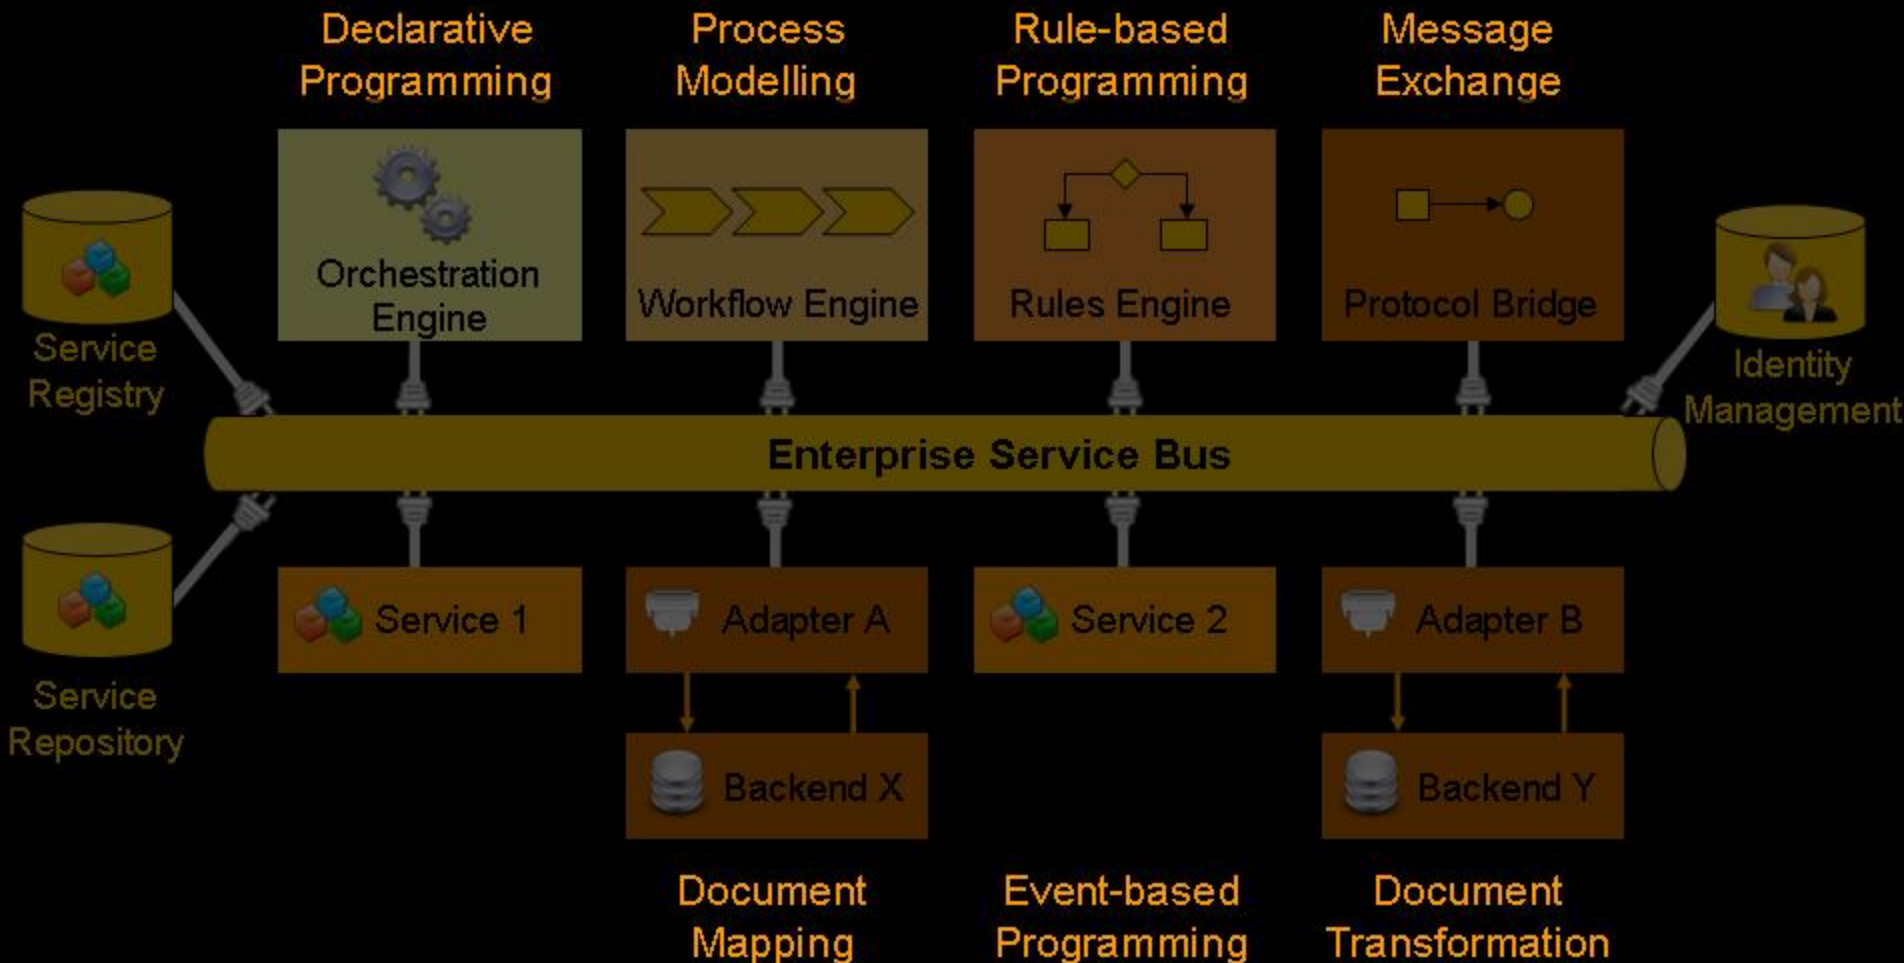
Declarative Programming

Process Modelling

Rule-based Programming

Message Exchange

Orchestration Engine

Workflow Engine

Rules Engine

Protocol Bridge

Service Registry

Identity Management

Enterprise Service Bus

Service Repository

Service 1

Adapter A

Service 2

Adapter B

Backend X

Backend Y

Document Mapping

Event-based Programming

Document Transformation